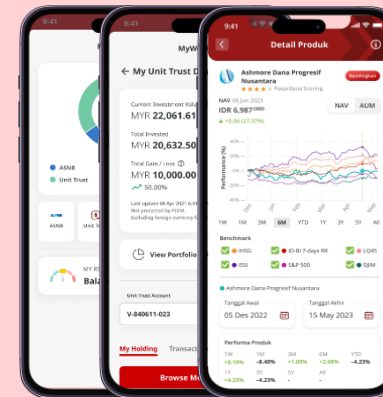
9:41

MyW

ASNB

Unit Trust

ASNB

Unit T

MY RI

Bala

← My Unit Trust D

Current Investment Valu

MYR 22,061.61

Total Invested

MYR 20,632.50

Total Gain / Loss

MYR 10,000.00

50.00%

Last update 08 Apr 2021 6:5

Not protected by PIDM

Excluding foreign currency

View Portfolio

Unit Trust Account

V-840611-023

My Holding

Transact

Browse Mo

9:41

Detail Produk

Ashmore Dana Progresif Nusantara

Bandingkan

Pasardana Scoring

NAV 06 Jun 2023

IDR 6,987

+0.06 (27.27%)

NAV

AUM

Performance (%)

1W

1M

3M

6M

YTD

1Y

3Y

5Y

All

Benchmark

IHSG

ID-BI 7-days RR

LQ45

ISSI

S&P 500

DJIM

Ashmore Dana Progresif Nusantara

Tanggal Awal

05 Des 2022

Tanggal Akhir

15 May 2023

Performa Produk

| 1W | 1M | 3M | 6M | YTD |
|---|---|---|---|---|
| +0.16% | -8.40% | +1.09% | +2.09% | -4.23% |
| 1Y | 3Y | 5Y | All |  |
| +4.23% | -4.23% | - | - |  |